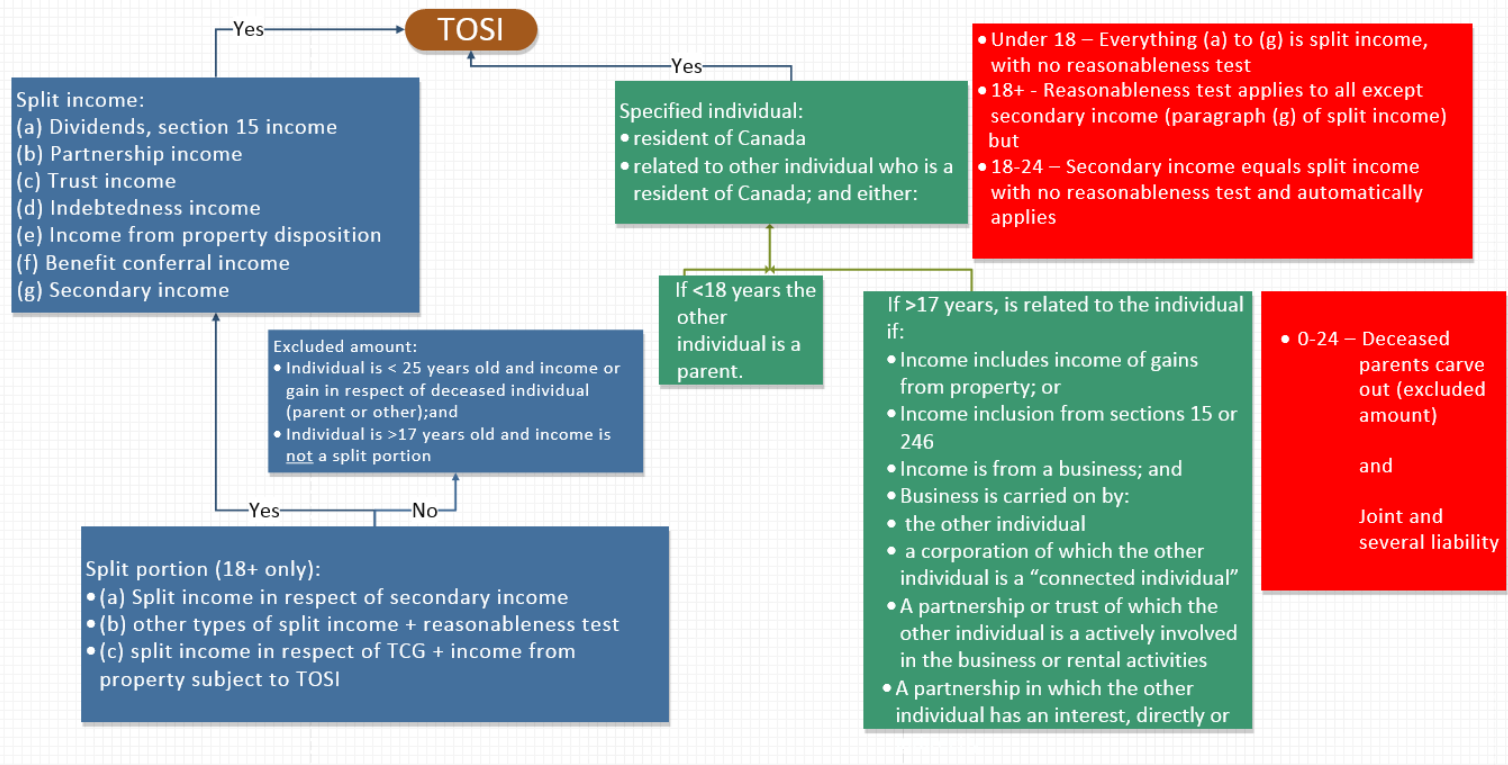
Yes

TOSI

Yes

Split income:
(a) Dividends, section 15 income
(b) Partnership income
(c) Trust income
(d) Indebtedness income
(e) Income from property disposition
(f) Benefit conferral income
(g) Secondary income

Specified individual:
• resident of Canada
• related to other individual who is a resident of Canada; and either:

• Under 18 – Everything (a) to (g) is split income, with no reasonableness test
• 18+ - Reasonableness test applies to all except secondary income (paragraph (g) of split income) but
• 18-24 – Secondary income equals split income with no reasonableness test and automatically applies

If <18 years the other individual is a parent.

If >17 years, is related to the individual if:
• Income includes income of gains from property; or
• Income inclusion from sections 15 or 246
• Income is from a business; and
• Business is carried on by:
• the other individual
• a corporation of which the other individual is a "connected individual"
• A partnership or trust of which the other individual is a actively involved in the business or rental activities
• A partnership in which the other individual has an interest, directly or

• 0-24 – Deceased parents carve out (excluded amount)

and

Joint and several liability

Excluded amount:
• Individual is < 25 years old and income or gain in respect of deceased individual (parent or other);and
• Individual is >17 years old and income is not a split portion

Yes

No

Split portion (18+ only):
• (a) Split income in respect of secondary income
• (b) other types of split income + reasonableness test
• (c) split income in respect of TCG + income from property subject to TOSI